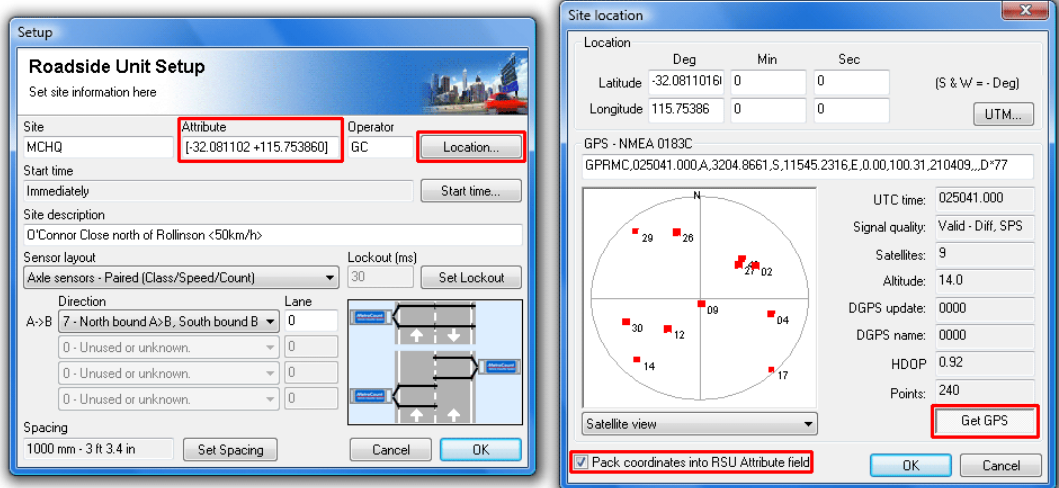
Setup

Roadside Unit Setup
Set site information here

Site
MCHQ
Attribute
[-32.081102 +115.753860]
Operator
GC
Location...

Start time
Immediately
Start time...

Site description
O'Connor Close north of Rollinson <50km/h>

Sensor layout
Axle sensors - Paired (Class/Speed/Count)
Lockout (ms)
30
Set Lockout

Direction
Lane
A->B 7 - North bound A>B, South bound B
0
0 - Unused or unknown.
0
0 - Unused or unknown.
0
0 - Unused or unknown.
0

Spacing
1000 mm - 3 ft 3.4 in
Set Spacing
Cancel
OK

Site location

Location
Deg
Min
Sec
Latitude -32.0811016
0
0
Longitude 115.75386
0
0
(S & W = - Deg)
UTM...

GPS - NMEA 0183C
GPRMC,025041.000,A,3204.8661,S,11545.2316,E,0.00,100.31,210409,,,D*77

N
29
26
27
02
09
04
30
12
14
17

UTC time: 025041.000
Signal quality: Valid - Diff, SPS
Satellites: 9
Altitude: 14.0
DGPS update: 0000
DGPS name: 0000
HDOP 0.92
Points: 240

Satellite view
Get GPS

Pack coordinates into RSU Attribute field
OK
Cancel